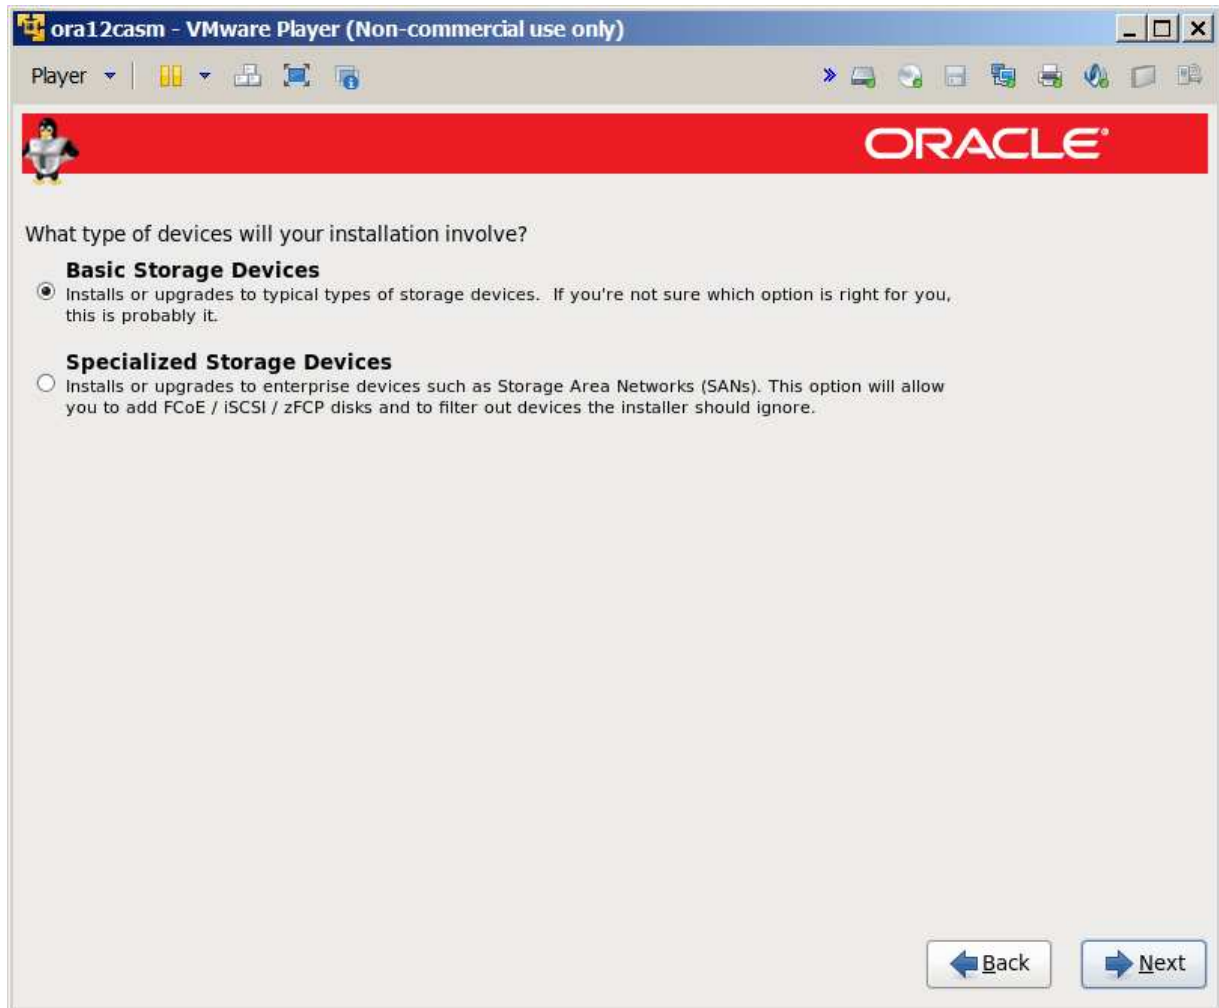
ora12casm - VMware Player (Non-commercial use only)

Player

ORACLE

What type of devices will your installation involve?

Basic Storage Devices
Installs or upgrades to typical types of storage devices. If you're not sure which option is right for you, this is probably it.

Specialized Storage Devices
Installs or upgrades to enterprise devices such as Storage Area Networks (SANs). This option will allow you to add FCoE / iSCSI / zFCP disks and to filter out devices the installer should ignore.

Back

Next